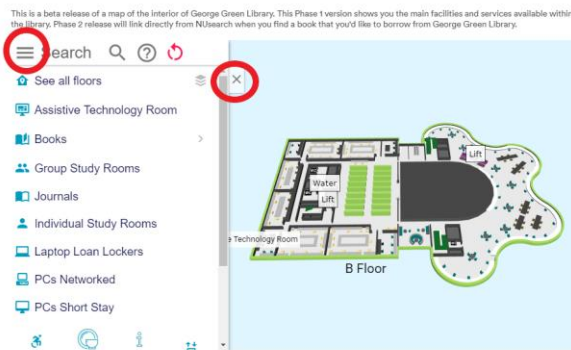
This is a beta release of a map of the interior of George Green Library. This Phase 1 version shows you the main facilities and services available within the library. Phase 2 release will link directly from NUsearch when you find a book that you'd like to borrow from George Green Library.

Search

See all floors

Assistive Technology Room

Books

Group Study Rooms

Journals

Individual Study Rooms

Laptop Loan Lockers

PCs Networked

PCs Short Stay

Lift

Water

Lift

e Technology Room

B Floor